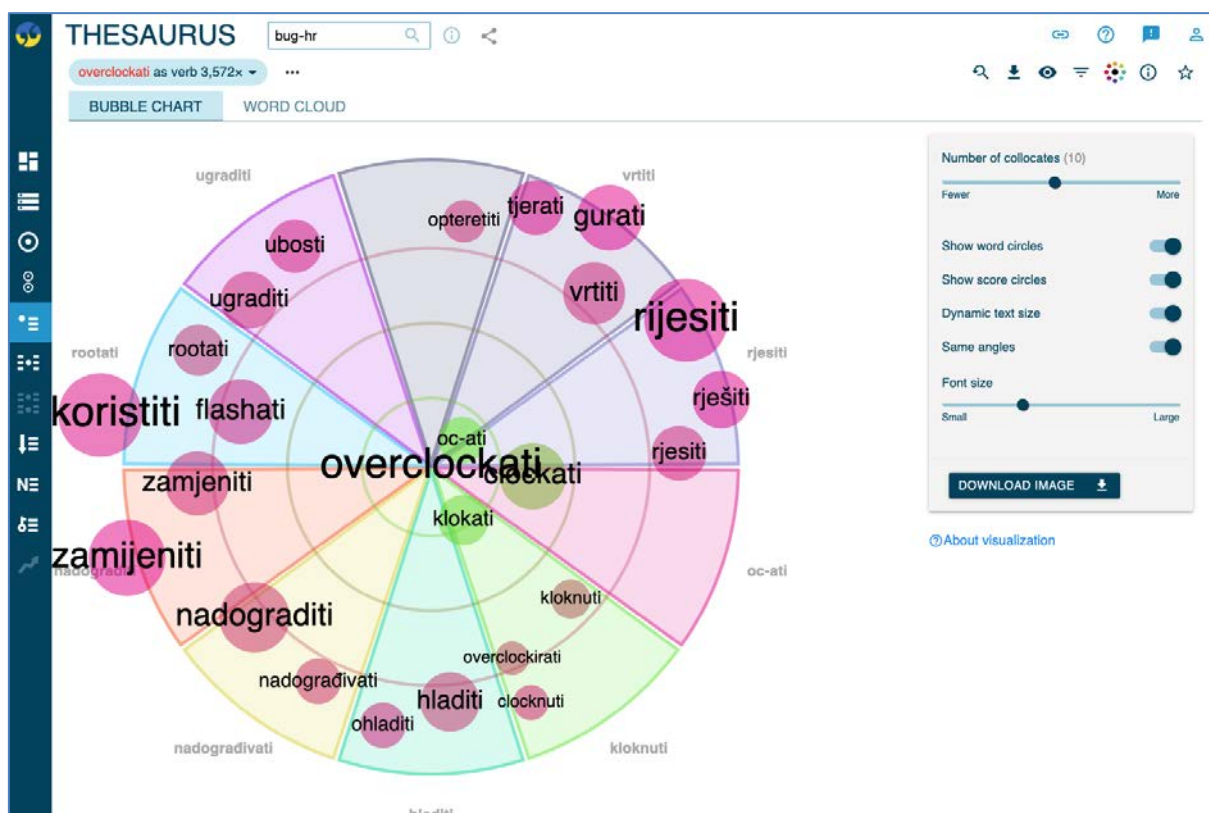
THESAURUS bug-hr

overclockati as verb 3,572× ···

BUBBLE CHART WORD CLOUD

ugraditi
vrtiti
rootati
rjesiti
nadograditi
oc-ati
nadograđivati
kloknuti
hladiti

ubosti
ugraditi
opteretiti
tjerati
gurati
vrtiti
rijesiti
rootati
rješiti
koristiti
flashati
rjesiti
oc-ati
overclockati
clockati
zamjeniti
klokati
zamijeniti
kloknuti
nadograditi
overclockirati
nadograđivati
hladiti
clocknuti
ohladiti

Number of collocates (10)
Fewer More
Show word circles
Show score circles
Dynamic text size
Same angles
Font size
Small Large
DOWNLOAD IMAGE

About visualization